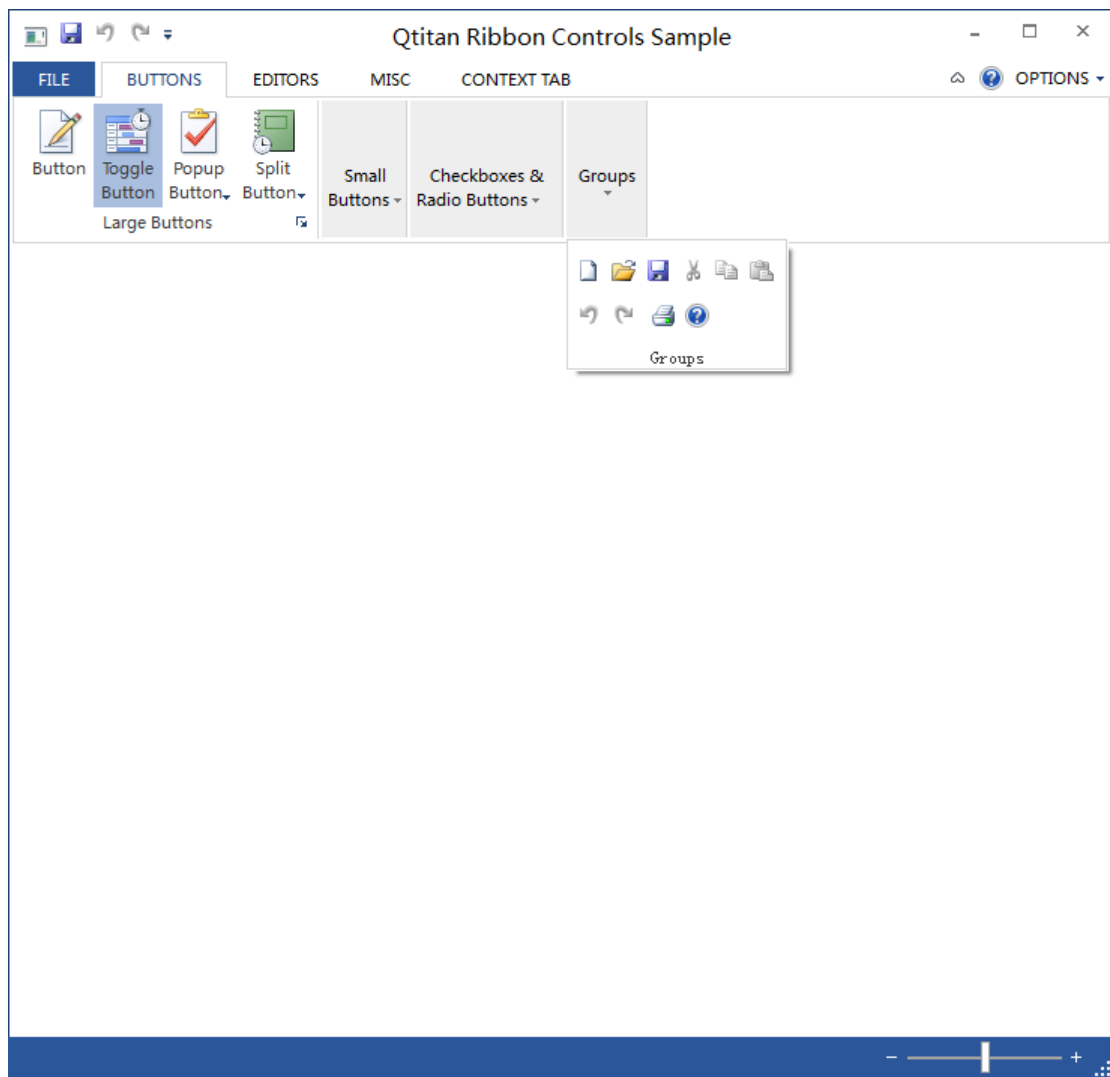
Qtitan Ribbon Controls Sample

FILE BUTTONS EDITORS MISC CONTEXT TAB OPTIONS

Button Toggle Button Popup Button Split Button
Large Buttons

Small Buttons

Checkboxes & Radio Buttons

Groups

Groups

− +